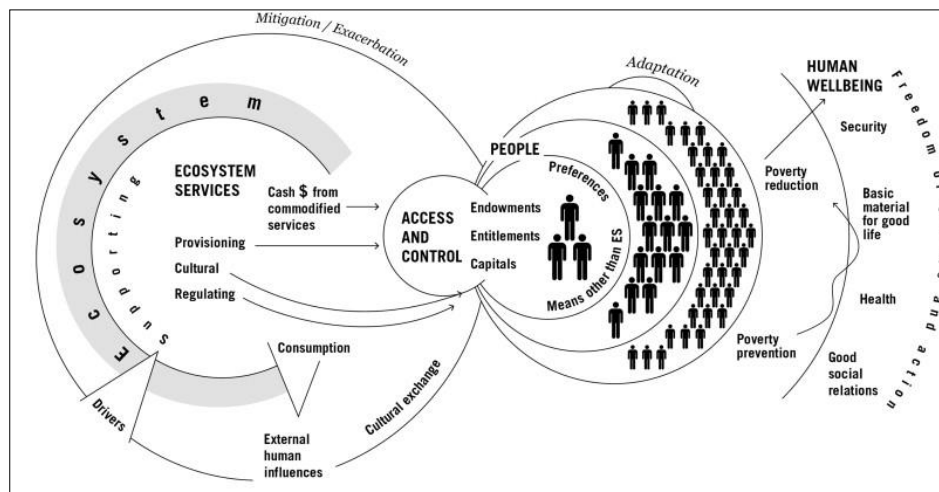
Mitigation / Exacerbation

Ecosystem

Supporting

ECOSYSTEM SERVICES

Cash $ from commodified services

Provisioning

Cultural

Regulating

Consumption

Drivers

External human influences

Cultural exchange

ACCESS AND CONTROL

Adaptation

PEOPLE

Preferences

Endowments

Entitlements

Capitals

Means other than ES

Poverty reduction

Poverty prevention

HUMAN WELLBEING

Security

Basic material for good life

Health

Good social relations

Freedom of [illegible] and action